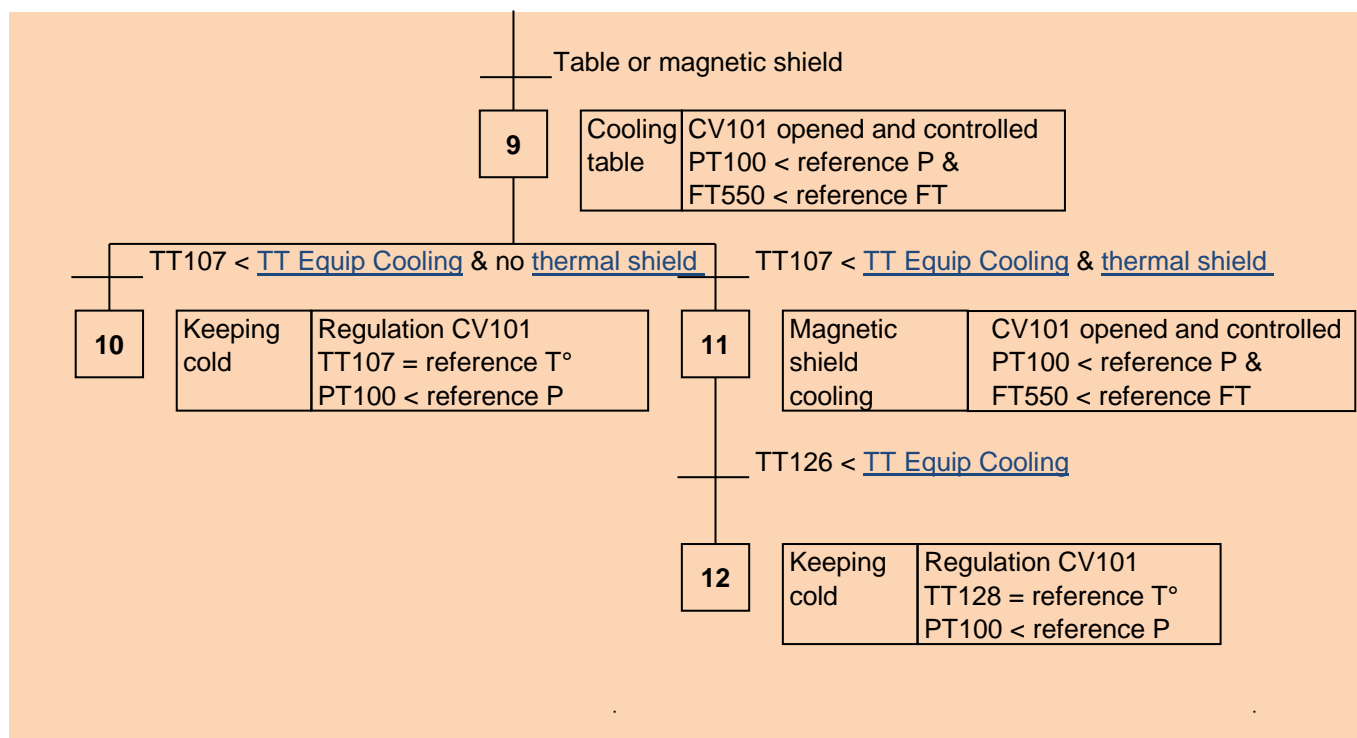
Table or magnetic shield

9

| Cooling table | CV101 opened and controlled PT100 < reference P & FT550 < reference FT |
|---|---|

TT107 < TT Equip Cooling & no thermal shield

TT107 < TT Equip Cooling & thermal shield

10

| Keeping cold | Regulation CV101 TT107 = reference T° PT100 < reference P |
|---|---|

11

| Magnetic shield cooling | CV101 opened and controlled PT100 < reference P & FT550 < reference FT |
|---|---|

TT126 < TT Equip Cooling

12

| Keeping cold | Regulation CV101 TT128 = reference T° PT100 < reference P |
|---|---|